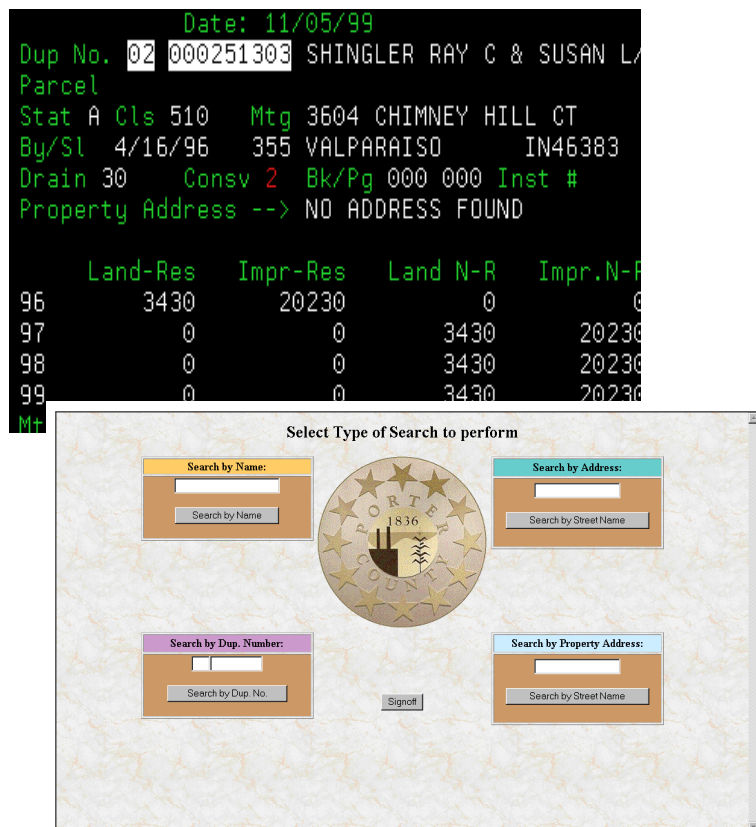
Date: 11/05/99
Dup No. 02 000251303 SHINGLER RAY C & SUSAN L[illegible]
Parcel
Stat A Cls 510 Mtg 3604 CHIMNEY HILL CT
By/Sl 4/16/96 355 VALPARAISO IN46383
Drain 30 Consv 2 Bk/Pg 000 000 Inst #
Property Address --> NO ADDRESS FOUND

| | Land-Res | Impr-Res | Land N-R | Impr.N-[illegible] |
|---|---|---|---|---|
| 96 | 3430 | 20230 | 0 | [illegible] |
| 97 | 0 | 0 | 3430 | 20230 |
| 98 | 0 | 0 | 3430 | 20230 |
| 99 | 0 | 0 | 3430 | 20230 |

Mt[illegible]

Select Type of Search to perform

Search by Name:
Search by Name

Search by Address:
Search by Street Name

PORTER 1836 COUNTY

Search by Dup. Number:
Search by Dup. No.

Signoff

Search by Property Address:
Search by Street Name